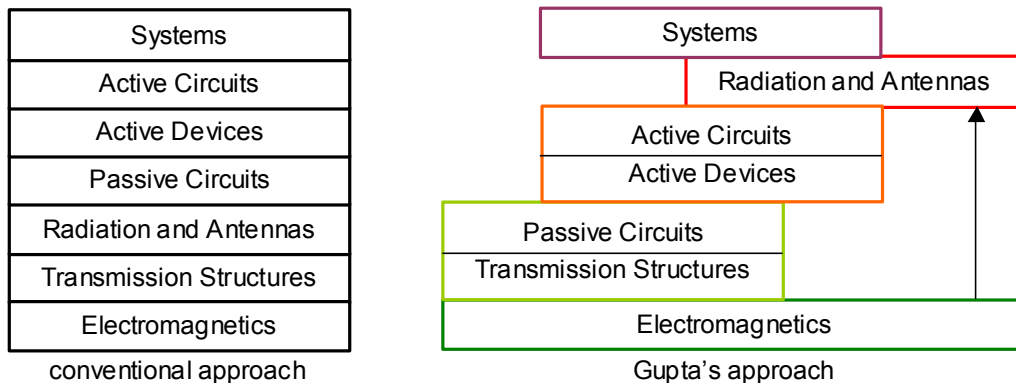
Systems

Active Circuits

Active Devices

Passive Circuits

Radiation and Antennas

Transmission Structures

Electromagnetics

conventional approach

Systems

Radiation and Antennas

Active Circuits

Active Devices

Passive Circuits

Transmission Structures

Electromagnetics

Gupta's approach